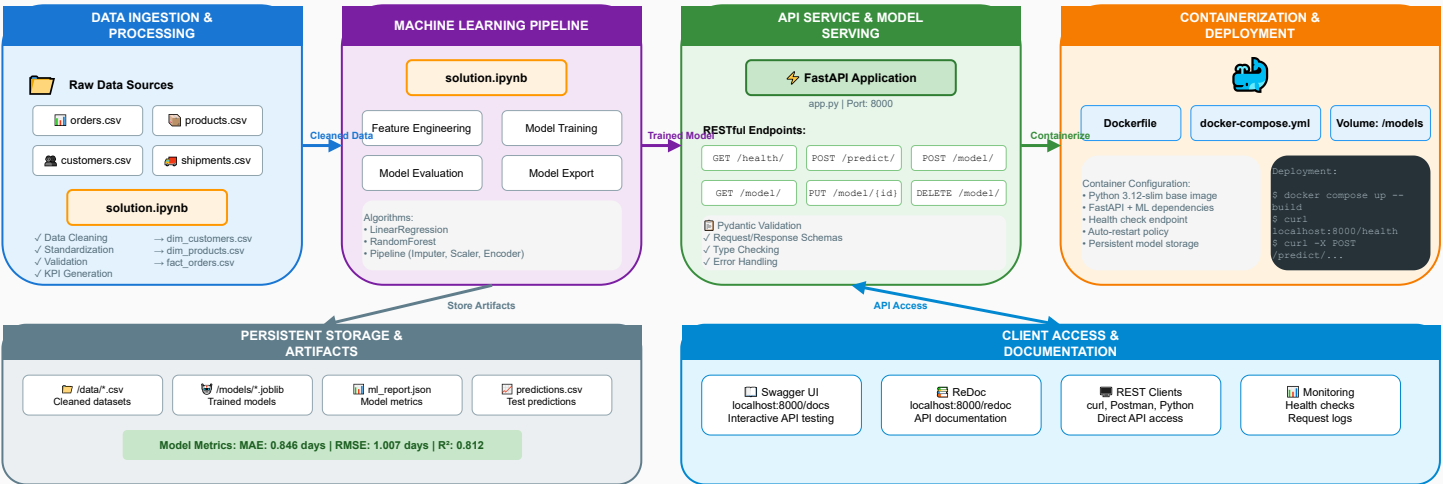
DATA INGESTION & PROCESSING

Raw Data Sources

orders.csv

products.csv

customers.csv

shipments.csv

solution.ipynb

✓ Data Cleaning
✓ Standardization
✓ Validation
✓ KPI Generation

→ dim_customers.csv
→ dim_products.csv
→ fact_orders.csv

Cleaned Data

MACHINE LEARNING PIPELINE

solution.ipynb

Feature Engineering

Model Training

Model Evaluation

Model Export

Algorithms:
• LinearRegression
• RandomForest
• Pipeline (Imputer, Scaler, Encoder)

Trained Model

API SERVICE & MODEL SERVING

FastAPI Application

app.py | Port: 8000

RESTful Endpoints:

GET /health/

POST /predict/

POST /model/

GET /model/

PUT /model/{id}

DELETE /model/

Pydantic Validation
✓ Request/Response Schemas
✓ Type Checking
✓ Error Handling

Containerize

CONTAINERIZATION & DEPLOYMENT

Dockerfile

docker-compose.yml

Volume: /models

Container Configuration:
• Python 3.12-slim base image
• FastAPI + ML dependencies
• Health check endpoint
• Auto-restart policy
• Persistent model storage

Deployment:

$ docker compose up --build
$ curl localhost:8000/health
$ curl -X POST /predict/...

Store Artifacts

API Access

PERSISTENT STORAGE & ARTIFACTS

/data/*.csv
Cleaned datasets

/models/*.joblib
Trained models

ml_report.json
Model metrics

predictions.csv
Test predictions

Model Metrics: MAE: 0.846 days | RMSE: 1.007 days | R²: 0.812

CLIENT ACCESS & DOCUMENTATION

Swagger UI
localhost:8000/docs
Interactive API testing

ReDoc
localhost:8000/redoc
API documentation

REST Clients
curl, Postman, Python
Direct API access

Monitoring
Health checks
Request logs